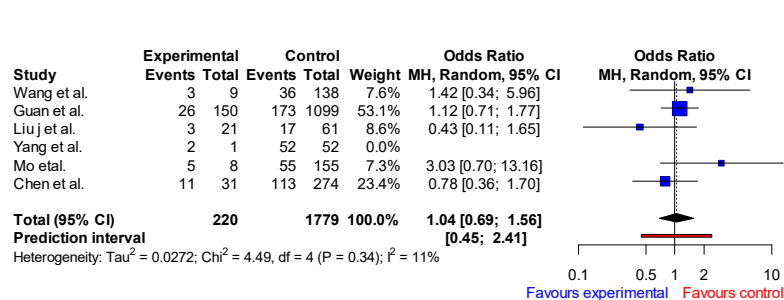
| Study | Experimental Events | Experimental Total | Control Events | Control Total | Weight | Odds Ratio MH, Random, 95% CI |
|---|---|---|---|---|---|---|
| Wang et al. | 3 | 9 | 36 | 138 | 7.6% | 1.42 [0.34; 5.96] |
| Guan et al. | 26 | 150 | 173 | 1099 | 53.1% | 1.12 [0.71; 1.77] |
| Liu j et al. | 3 | 21 | 17 | 61 | 8.6% | 0.43 [0.11; 1.65] |
| Yang et al. | 2 | 1 | 52 | 52 | 0.0% | |
| Mo etal. | 5 | 8 | 55 | 155 | 7.3% | 3.03 [0.70; 13.16] |
| Chen et al. | 11 | 31 | 113 | 274 | 23.4% | 0.78 [0.36; 1.70] |
| **Total (95% CI)** | | **220** | | **1779** | **100.0%** | **1.04 [0.69; 1.56]** |
| **Prediction interval** | | | | | | **[0.45; 2.41]** |

Heterogeneity: Tau$^2$ = 0.0272; Chi$^2$ = 4.49, df = 4 (P = 0.34); I$^2$ = 11%

Odds Ratio
MH, Random, 95% CI

0.1 0.5 1 2 10
Favours experimental Favours control